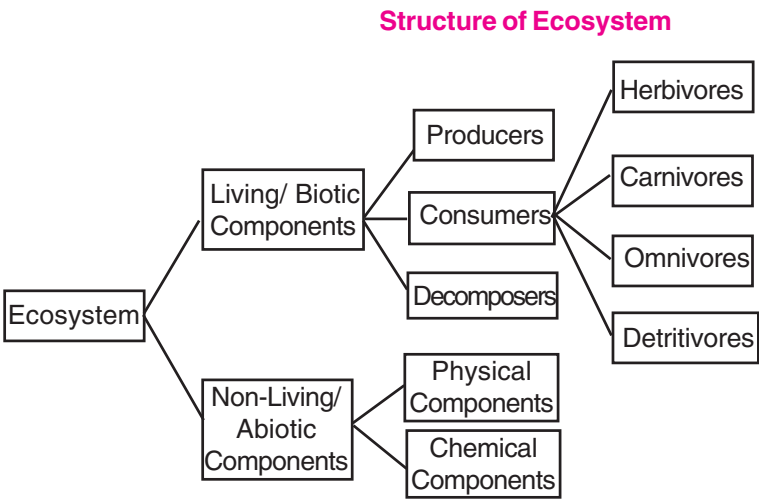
Structure of Ecosystem

Ecosystem

Living/ Biotic Components

Producers

Consumers

Herbivores

Carnivores

Omnivores

Detritivores

Decomposers

Non-Living/ Abiotic Components

Physical Components

Chemical Components